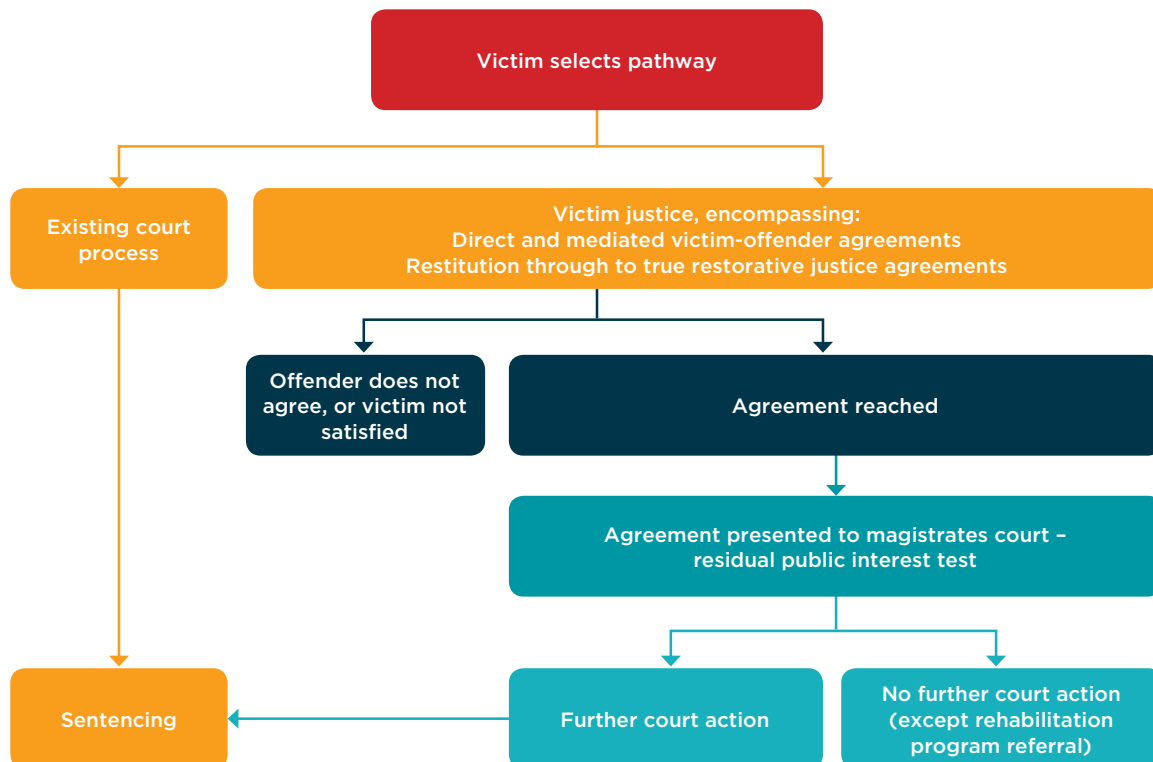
Victim selects pathway

Existing court process

Victim justice, encompassing:
Direct and mediated victim-offender agreements
Restitution through to true restorative justice agreements

Offender does not agree, or victim not satisfied

Agreement reached

Agreement presented to magistrates court – residual public interest test

Sentencing

Further court action

No further court action (except rehabilitation program referral)